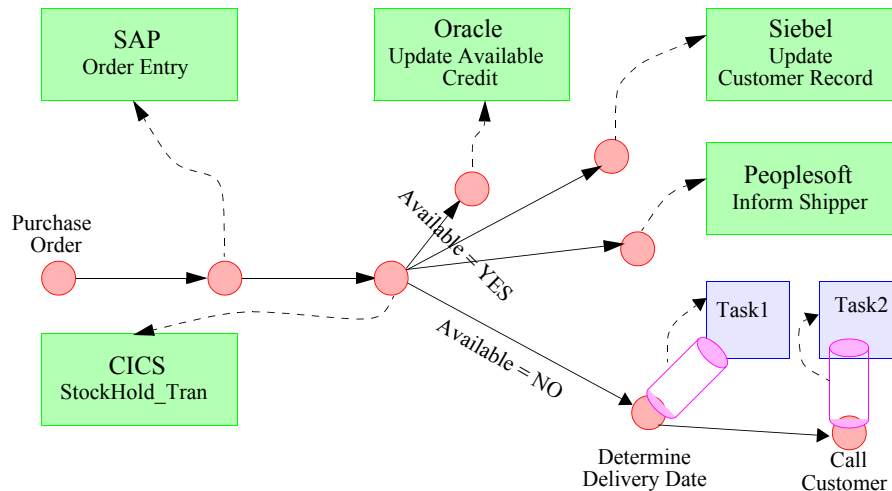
SAP
Order Entry

Oracle
Update Available Credit

Siebel
Update Customer Record

Peoplesoft
Inform Shipper

Purchase Order

Available = YES

Available = NO

CICS
StockHold_Tran

Task1

Task2

Determine Delivery Date

Call Customer